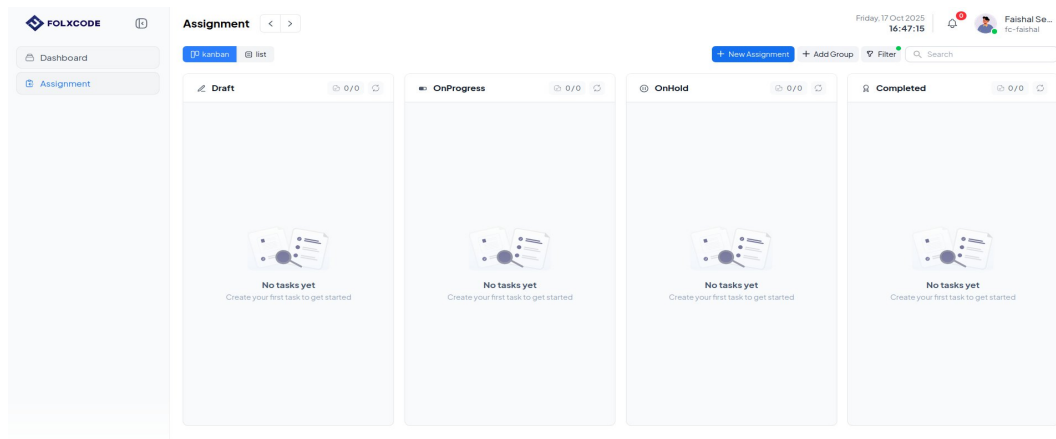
FOLXCODE

Dashboard

Assignment

Assignment < >

Friday, 17 Oct 2025
16:47:15

0

Faishal Se...
fc-faishal

kanban list

+ New Assignment + Add Group Filter Search

Draft 0/0

No tasks yet
Create your first task to get started

OnProgress 0/0

No tasks yet
Create your first task to get started

OnHold 0/0

No tasks yet
Create your first task to get started

Completed 0/0

No tasks yet
Create your first task to get started